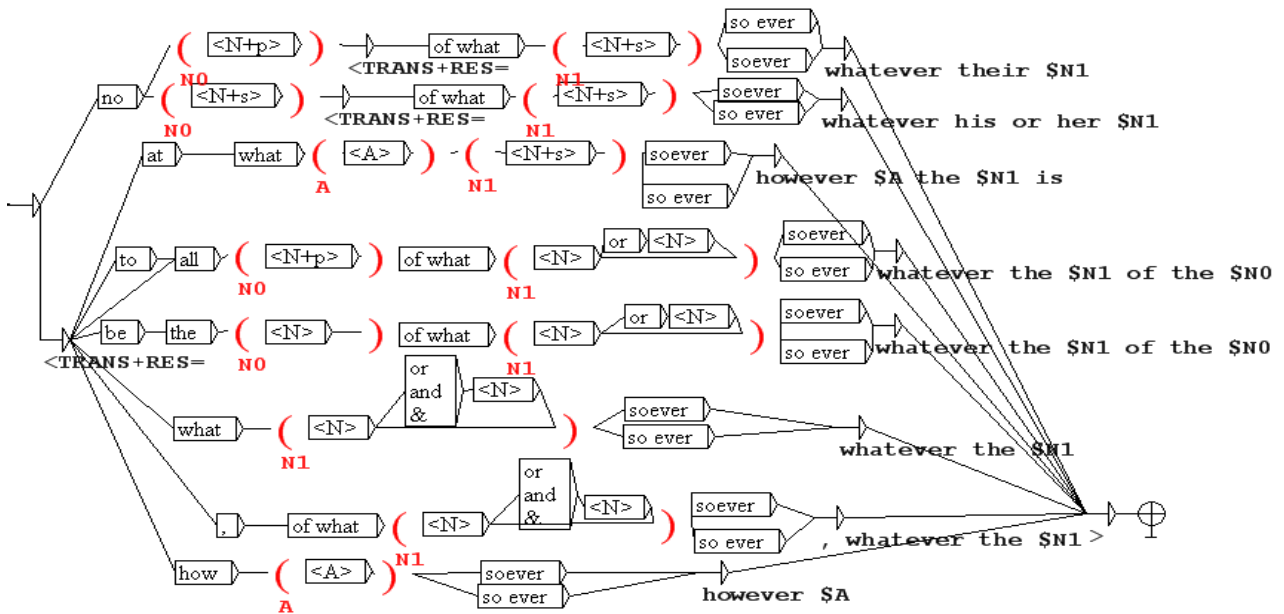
no
( <N+p> )
N0
of what
<TRANS+RES=
( <N+s> )
N1
so ever
soever
whatever their $N1
( <N+s> )
N0
of what
<TRANS+RES=
( <N+s> )
N1
soever
so ever
whatever his or her $N1
at
what
( <A> )
A
( <N+s> )
N1
soever
so ever
however $A the $N1 is
to
all
( <N+p> )
N0
of what
( <N> or <N> )
N1
soever
so ever
whatever the $N1 of the $N0
be
the
( <N> )
N0
of what
( <N> or <N> )
N1
soever
so ever
whatever the $N1 of the $N0
<TRANS+RES=
what
( <N> or and & <N> )
N1
soever
so ever
whatever the $N1
,
of what
( <N> or and & <N> )
N1
soever
so ever
, whatever the $N1 >
how
( <A> )
A
soever
so ever
however $A